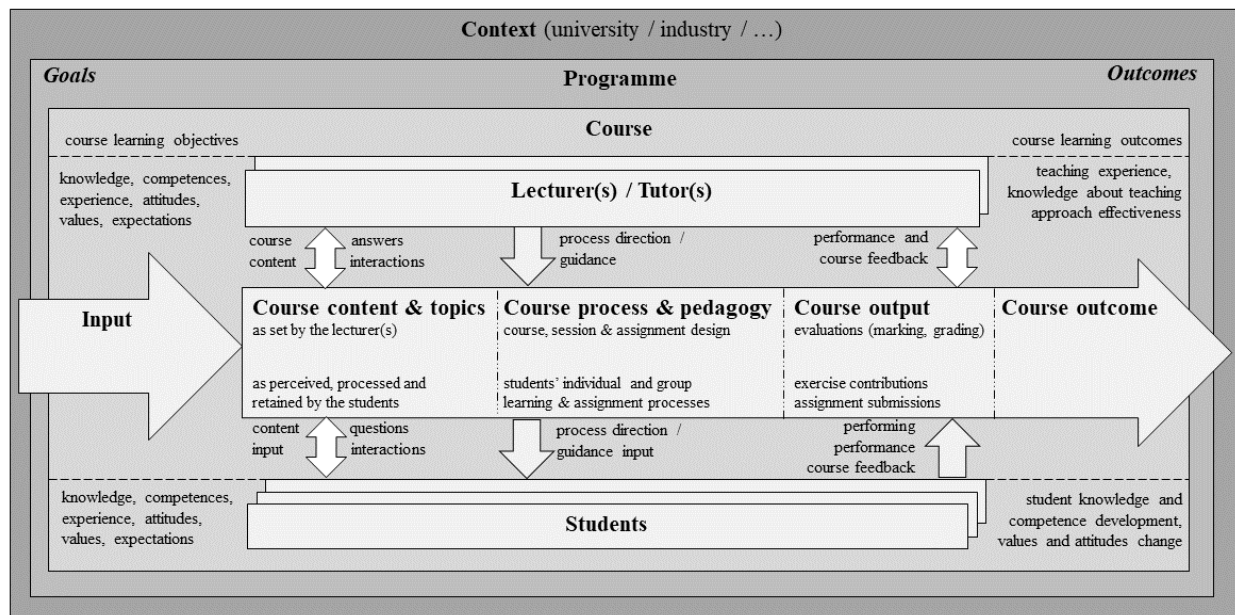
Context (university / industry / ...)

Goals

Programme

Outcomes

course learning objectives

Course

course learning outcomes

knowledge, competences, experience, attitudes, values, expectations

Lecturer(s) / Tutor(s)

teaching experience, knowledge about teaching approach effectiveness

course content

answers interactions

process direction / guidance

performance and course feedback

Input

Course content & topics
as set by the lecturer(s)

as perceived, processed and retained by the students

Course process & pedagogy
course, session & assignment design

students' individual and group learning & assignment processes

Course output
evaluations (marking, grading)

exercise contributions assignment submissions

Course outcome

content input

questions interactions

process direction / guidance input

performing performance course feedback

knowledge, competences, experience, attitudes, values, expectations

Students

student knowledge and competence development, values and attitudes change